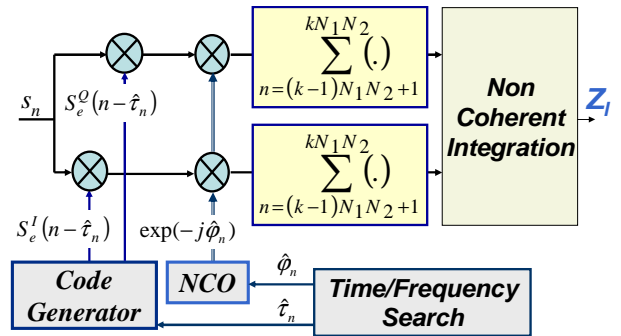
$s_n$

$S_e^Q(n-\hat{\tau}_n)$

$\sum_{n=(k-1)N_1N_2+1}^{kN_1N_2}(.)$

$\sum_{n=(k-1)N_1N_2+1}^{kN_1N_2}(.)$

Non Coherent Integration

$Z_l$

$S_e^I(n-\hat{\tau}_n)$

$\exp(-j\hat{\varphi}_n)$

$\hat{\varphi}_n$

$\hat{\tau}_n$

Code Generator

NCO

Time/Frequency Search